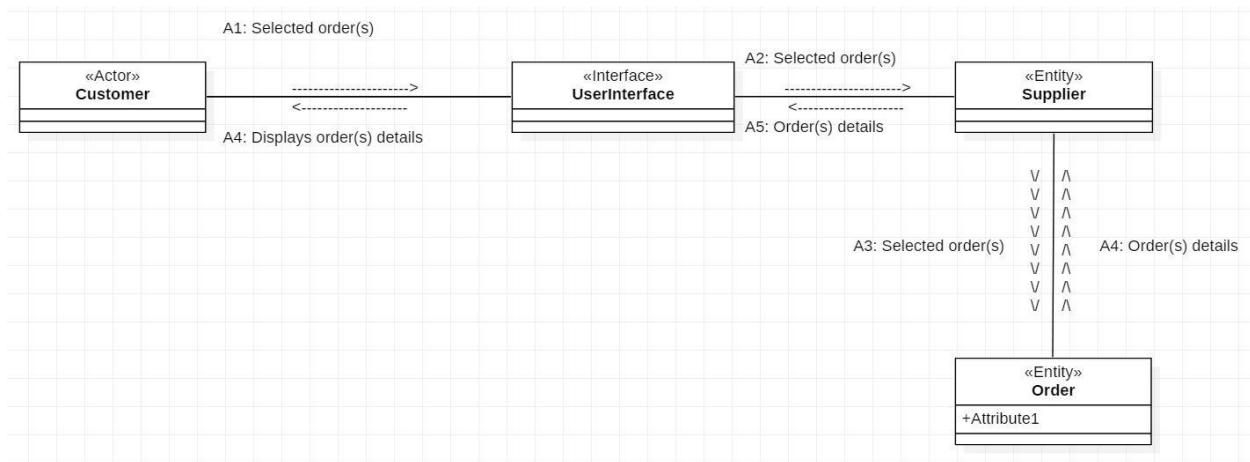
A1: Selected order(s)

«Actor»
Customer

---------------------->
<---------------------

A4: Displays order(s) details

«Interface»
UserInterface

A2: Selected order(s)

---------------------->
<---------------------

A5: Order(s) details

«Entity»
Supplier

V
V
V
V
V
V
V
V

Λ
Λ
Λ
Λ
Λ
Λ
Λ
Λ

A3: Selected order(s)

A4: Order(s) details

«Entity»
Order
+Attribute1